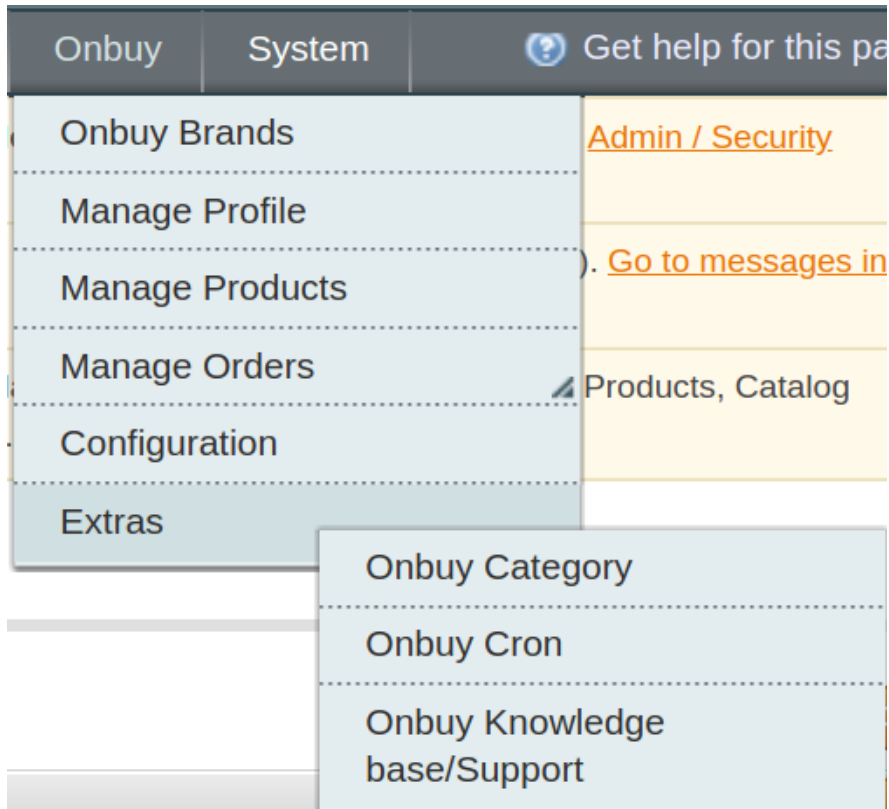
Onbuy System Get help for this pa

Onbuy Brands
Manage Profile
Manage Products
Manage Orders
Configuration
Extras

Admin / Security

). Go to messages in

Products, Catalog

Onbuy Category
Onbuy Cron
Onbuy Knowledge base/Support